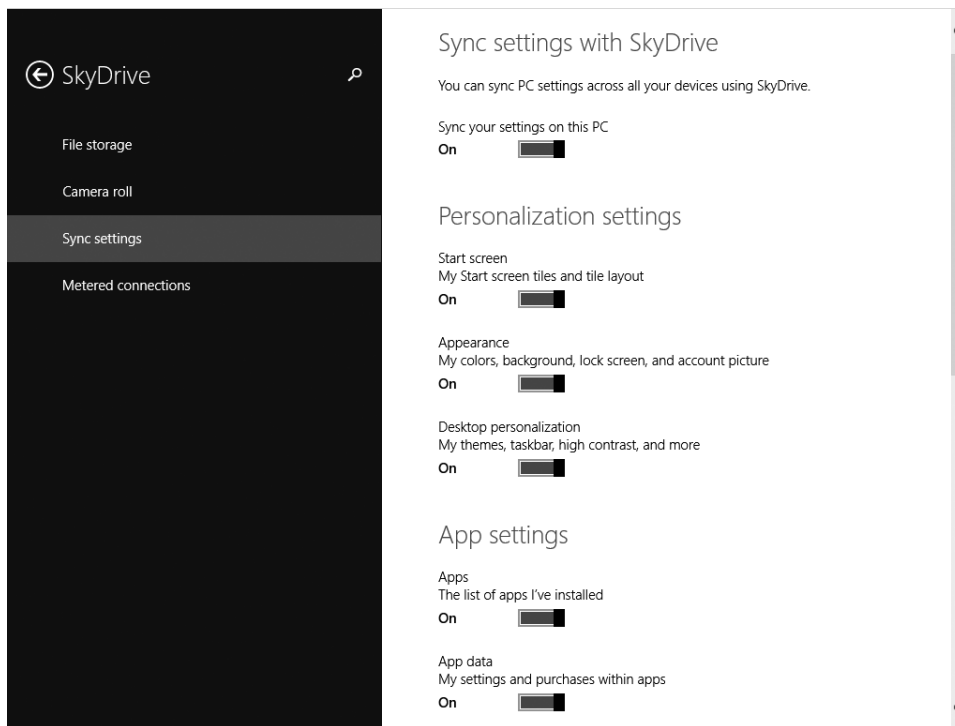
SkyDrive

File storage

Camera roll

Sync settings

Metered connections

Sync settings with SkyDrive

You can sync PC settings across all your devices using SkyDrive.

Sync your settings on this PC
On

Personalization settings

Start screen
My Start screen tiles and tile layout
On

Appearance
My colors, background, lock screen, and account picture
On

Desktop personalization
My themes, taskbar, high contrast, and more
On

App settings

Apps
The list of apps I've installed
On

App data
My settings and purchases within apps
On